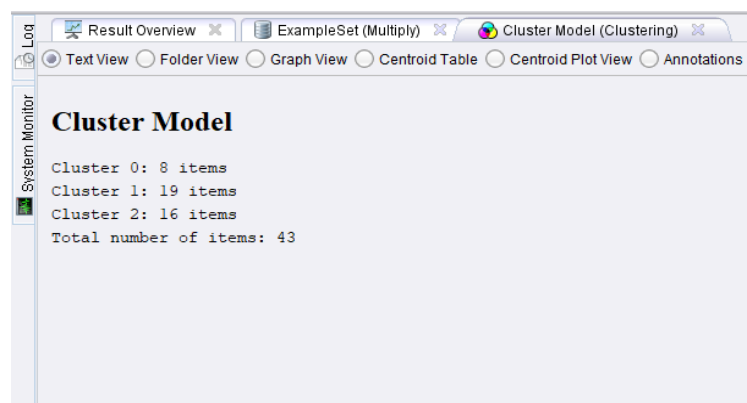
Log

System Monitor

Result Overview

ExampleSet (Multiply)

Cluster Model (Clustering)

Text View
Folder View
Graph View
Centroid Table
Centroid Plot View
Annotations

Cluster Model

Cluster 0: 8 items
Cluster 1: 19 items
Cluster 2: 16 items
Total number of items: 43